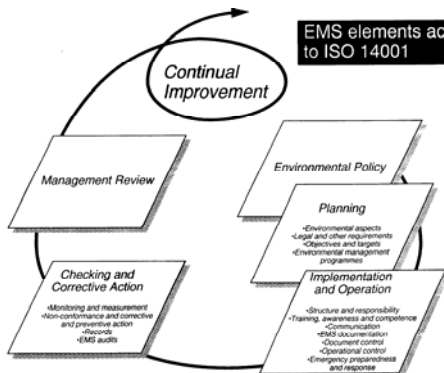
EMS elements ac
to ISO 14001

Continual Improvement

Management Review

Environmental Policy

Planning
•Environmental aspects
•Legal and other requirements
•Objectives and targets
•Environmental management programmes

Checking and Corrective Action
•Monitoring and measurement
•Non-conformance and corrective and preventive action
•Records
•EMS audits

Implementation and Operation
•Structure and responsibility
•Training, awareness and competence
•Communication
•EMS documentation
•Document control
•Operational control
•Emergency preparedness and response